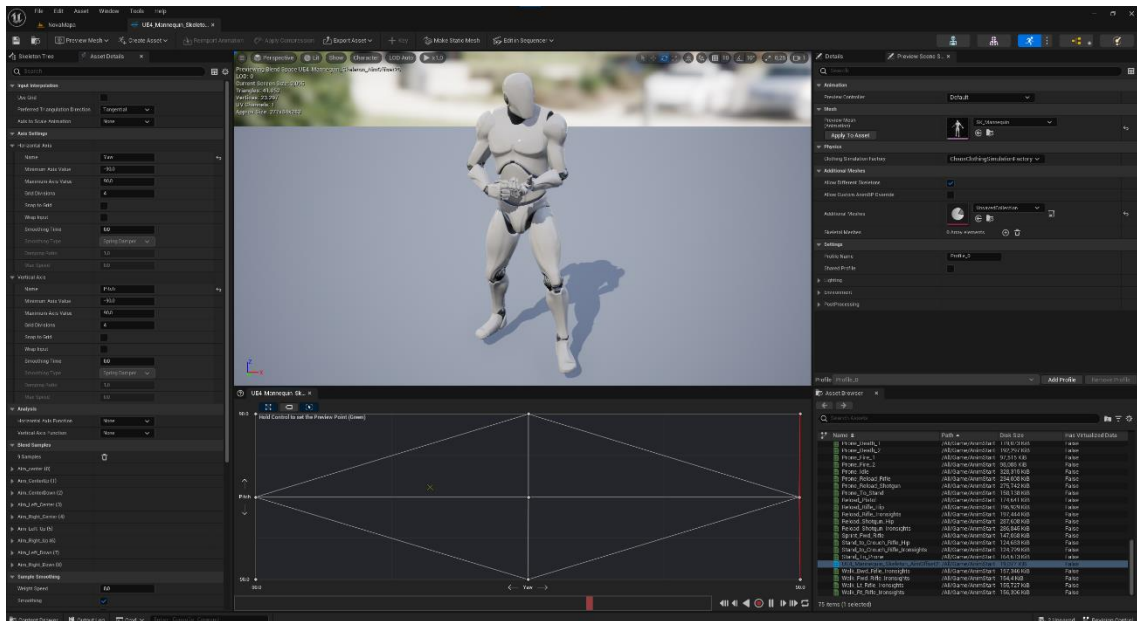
File Edit Asset Window Tools Help
NovaMaps
UE4_Mannequin_Skeleto... ×

Preview Mesh Create Asset Reimport Animation Apply Compression Export Asset Key Make Static Mesh Edit in Sequencer

Skeleton Tree × Asset Details ×
Search
Input Interpolation
Use Grid
Preferred Triangulation Direction Tangential
Axis to Scale Animation None
Axis Settings
Horizontal Axis
Name Yaw
Minimum Axis Value -90.0
Maximum Axis Value 90.0
Grid Divisions 4
Snap to Grid
Wrap Input
Smoothing Time 0.0
Smoothing Type Spring Damper
Damping Ratio 1.0
Max Speed 0.0
Vertical Axis
Name Pitch
Minimum Axis Value -90.0
Maximum Axis Value 90.0
Grid Divisions 4
Snap to Grid
Wrap Input
Smoothing Time 0.0
Smoothing Type Spring Damper
Damping Ratio 1.0
Max Speed 0.0
Analysis
Horizontal Axis Function None
Vertical Axis Function None
Blend Samples
9 Samples
Aim_Center (0)
Aim_CenterUp (1)
Aim_CenterDown (2)
Aim_Left_Center (3)
Aim_Right_Center (4)
Aim_Left_Up (5)
Aim_Right_Up (6)
Aim_Left_Down (7)
Aim_Right_Down (8)
Sample Smoothing
Weight Speed 0.0
Smoothing

Perspective Lit Show Character LOD Auto x1.0
Previewing Blend Space UE4_Mannequin_Skeleton_AimOffset
LOD: 0
Current Screen Size: 0.975
Triangles: 41,652
Vertices: 23,297
UV Channels: 1
Approx Size: 277x84x752

UE4_Mannequin_Sk... ×
Hold Control to set the Preview Point (Green)
90.0
Pitch
-90.0
-90.0
<-- Yaw -->
90.0

Details × Preview Scene S... ×
Search
Animation
Preview Controller Default
Mesh
Preview Mesh (Animation) SK_Mannequin
Apply To Asset
Physics
Clothing Simulation Factory ChaosClothingSimulationFactory
Additional Meshes
Allow Different Skeletons
Allow Custom AnimBP Override
Additional Meshes UnsavedCollection
Skeletal Meshes 0 Array elements
Settings
Profile Name Profile_0
Shared Profile
Lighting
Environment
PostProcessing
Profile Profile_0 Add Profile Remove Profile

Asset Browser ×
Search Assets
Name | Path | Disk Size | Has Virtualized Data
Prone_Death_1 | /All/Game/AnimStart | | False
Prone_Death_2 | /All/Game/AnimStart | 192,797 KiB | False
Prone_Fire_1 | /All/Game/AnimStart | 97,915 KiB | False
Prone_Fire_2 | /All/Game/AnimStart | 90,086 KiB | False
Prone_Idle | /All/Game/AnimStart | 228,915 KiB | False
Prone_Reload_Rifle | /All/Game/AnimStart | 254,808 KiB | False
Prone_Reload_Shotgun | /All/Game/AnimStart | 275,742 KiB | False
Prone_To_Stand | /All/Game/AnimStart | 158,138 KiB | False
Reload_Pistol | /All/Game/AnimStart | 174,641 KiB | False
Reload_Rifle_Hip | /All/Game/AnimStart | 196,909 KiB | False
Reload_Rifle_Ironsights | /All/Game/AnimStart | 197,444 KiB | False
Reload_Shotgun_Hip | /All/Game/AnimStart | 207,608 KiB | False
Reload_Shotgun_Ironsights | /All/Game/AnimStart | 286,846 KiB | False
Sprint_Fwd_Rifle | /All/Game/AnimStart | 147,658 KiB | False
Stand_to_Crouch_Rifle_Hip | /All/Game/AnimStart | 124,659 KiB | False
Stand_to_Crouch_Rifle_Ironsights | /All/Game/AnimStart | 124,729 KiB | False
Stand_To_Prone | /All/Game/AnimStart | 164,613 KiB | False
UE4_Mannequin_Skeleton_AimOffset | /All/Game/AnimStart | | False
Walk_Bwd_Rifle_Ironsights | /All/Game/AnimStart | 157,346 KiB | False
Walk_Fwd_Rifle_Ironsights | /All/Game/AnimStart | 154.4 KiB | False
Walk_Lt_Rifle_Ironsights | /All/Game/AnimStart | 165,727 KiB | False
Walk_Rt_Rifle_Ironsights | /All/Game/AnimStart | 156,806 KiB | False
75 items (1 selected)

Content Drawer Output Log Cmd Enter Console Command
1 Unsaved Revision Control